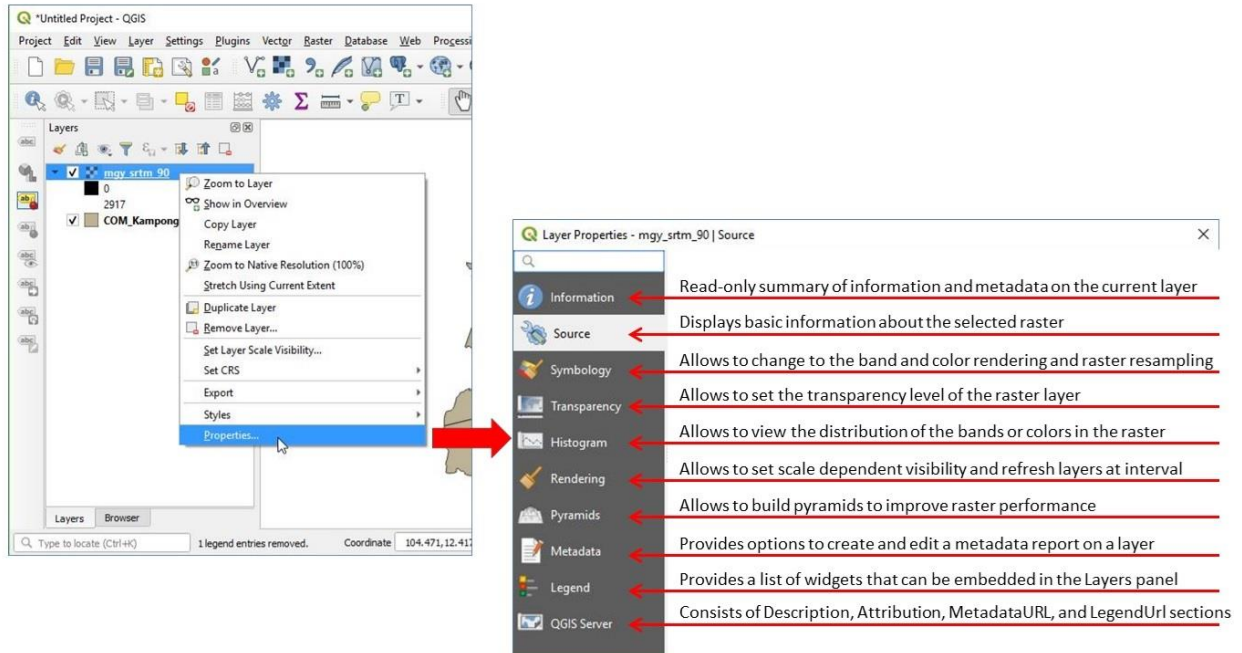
*Untitled Project - QGIS

Project Edit View Layer Settings Plugins Vector Raster Database Web Processi

Layers

mgy_srtm_90
0
2917
COM_Kampong

Zoom to Layer
Show in Overview
Copy Layer
Rename Layer
Zoom to Native Resolution (100%)
Stretch Using Current Extent
Duplicate Layer
Remove Layer...
Set Layer Scale Visibility...
Set CRS
Export
Styles
Properties...

Layers Browser

Type to locate (Ctrl+K) 1 legend entries removed. Coordinate 104.471,12.417

Layer Properties - mgy_srtm_90 | Source

Information — Read-only summary of information and metadata on the current layer
Source — Displays basic information about the selected raster
Symbology — Allows to change to the band and color rendering and raster resampling
Transparency — Allows to set the transparency level of the raster layer
Histogram — Allows to view the distribution of the bands or colors in the raster
Rendering — Allows to set scale dependent visibility and refresh layers at interval
Pyramids — Allows to build pyramids to improve raster performance
Metadata — Provides options to create and edit a metadata report on a layer
Legend — Provides a list of widgets that can be embedded in the Layers panel
QGIS Server — Consists of Description, Attribution, MetadataURL, and LegendUrl sections